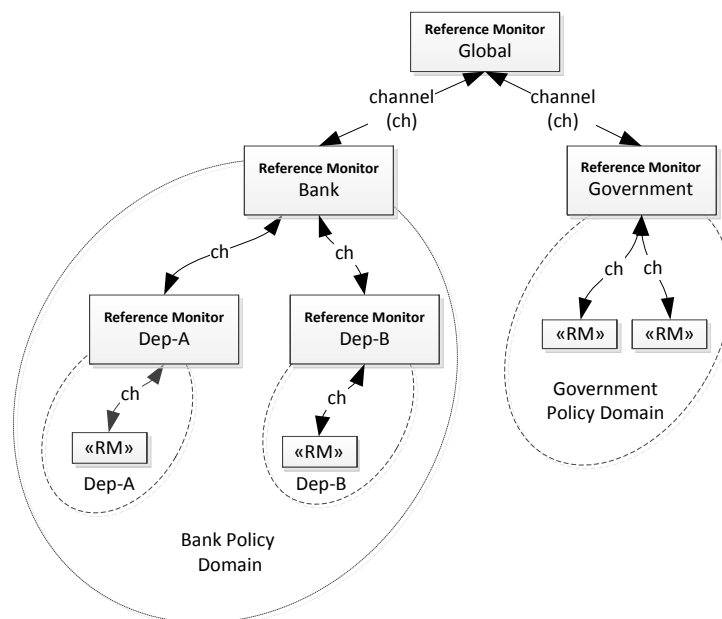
Reference Monitor
Global

channel
(ch)

channel
(ch)

Reference Monitor
Bank

Reference Monitor
Government

ch

ch

ch

ch

Reference Monitor
Dep-A

Reference Monitor
Dep-B

«RM»

«RM»

ch

ch

Government
Policy Domain

«RM»

Dep-A

«RM»

Dep-B

Bank Policy
Domain